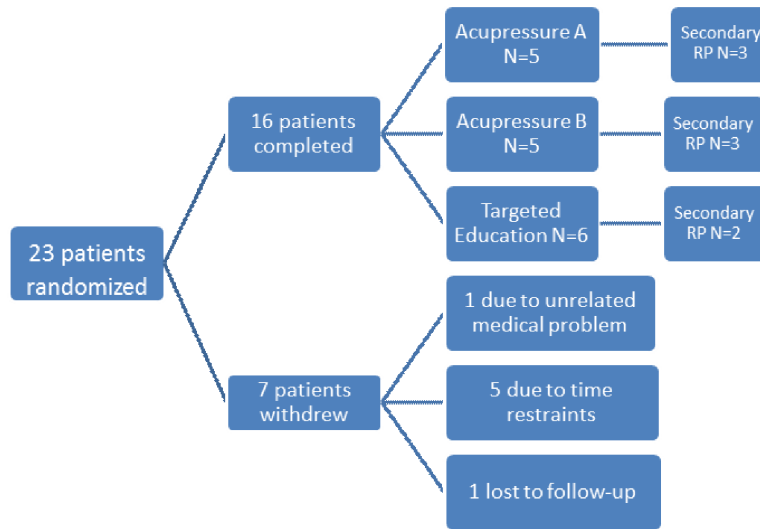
23 patients randomized

16 patients completed

Acupressure A N=5

Secondary RP N=3

Acupressure B N=5

Secondary RP N=3

Targeted Education N=6

Secondary RP N=2

7 patients withdrew

1 due to unrelated medical problem

5 due to time restraints

1 lost to follow-up